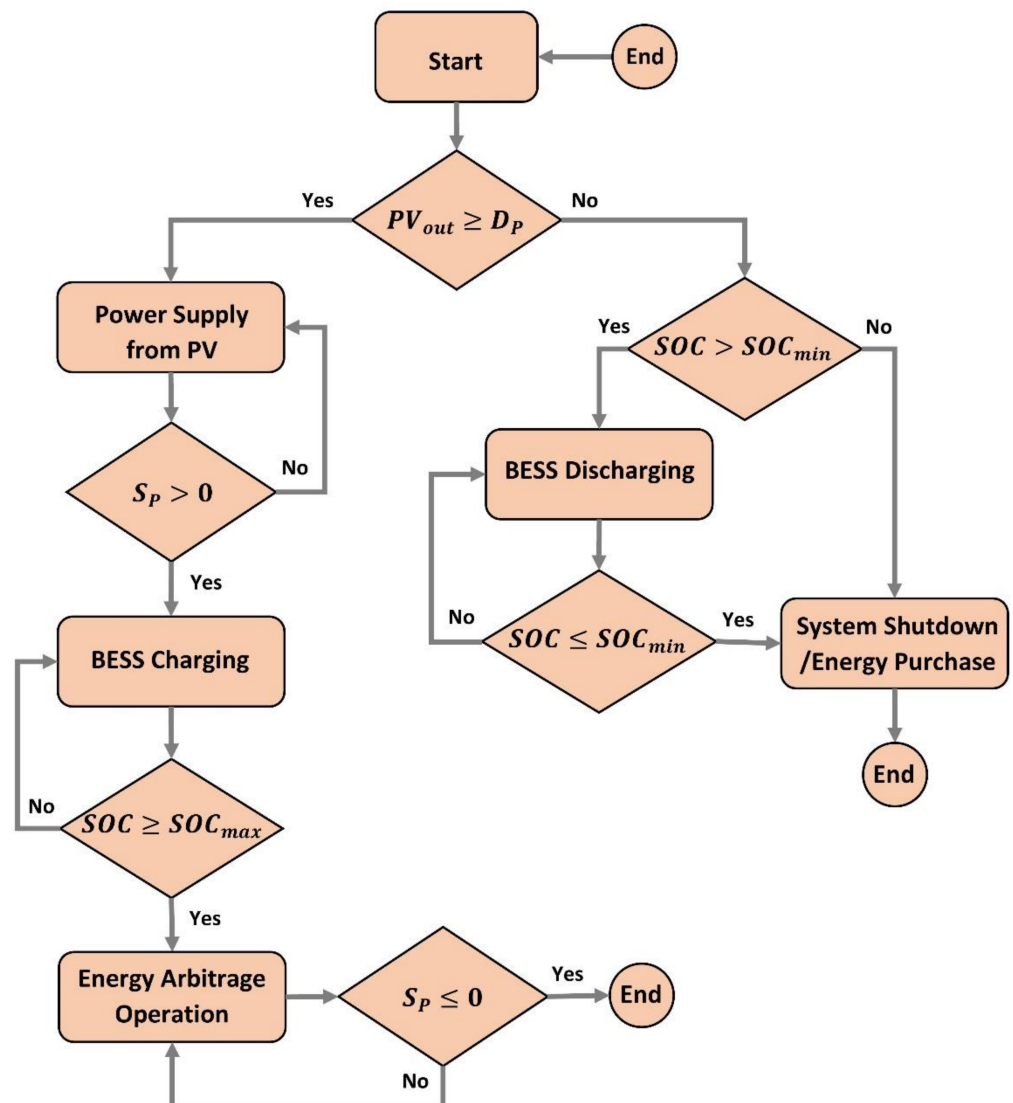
Start

End

Yes

$PV_{out} \geq D_P$

No

Power Supply from PV

Yes

$SOC > SOC_{min}$

No

BESS Discharging

$S_P > 0$

No

Yes

No

$SOC \leq SOC_{min}$

Yes

System Shutdown /Energy Purchase

BESS Charging

End

No

$SOC \geq SOC_{max}$

Yes

Energy Arbitrage Operation

$S_P \leq 0$

Yes

End

No